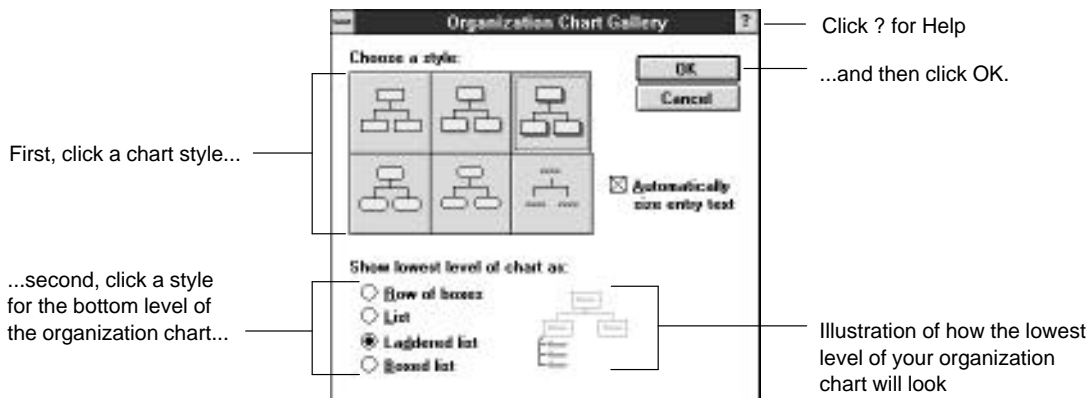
Organization Chart Gallery

?

Click ? for Help

Choose a style:

OK

Cancel

...and then click OK.

First, click a chart style...

☒ Automatically size entry text

Show lowest level of chart as:

...second, click a style for the bottom level of the organization chart...

○ Row of boxes
○ List
◉ Laddered list
○ Boxed list

Illustration of how the lowest level of your organization chart will look